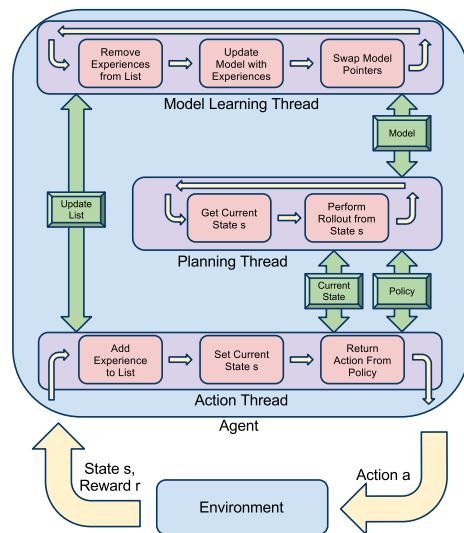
Remove Experiences from List

Update Model with Experiences

Swap Model Pointers

Model Learning Thread

Model

Update List

Get Current State s

Perform Rollout from State s

Planning Thread

Current State

Policy

Add Experience to List

Set Current State s

Return Action From Policy

Action Thread

Agent

State s, Reward r

Action a

Environment